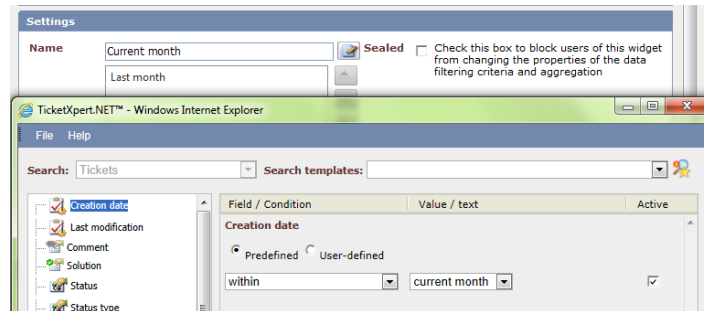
Settings

Name Current month

Sealed Check this box to block users of this widget from changing the properties of the data filtering criteria and aggregation

Last month

TicketXpert.NET™ - Windows Internet Explorer

File Help

Search: Tickets

Search templates:

Creation date
Last modification
Comment
Solution
Status
Status type

| Field / Condition | Value / text | Active |
|---|---|---|
| Creation date | | |
| Predefined User-defined | | |
| within | current month | ✓ |